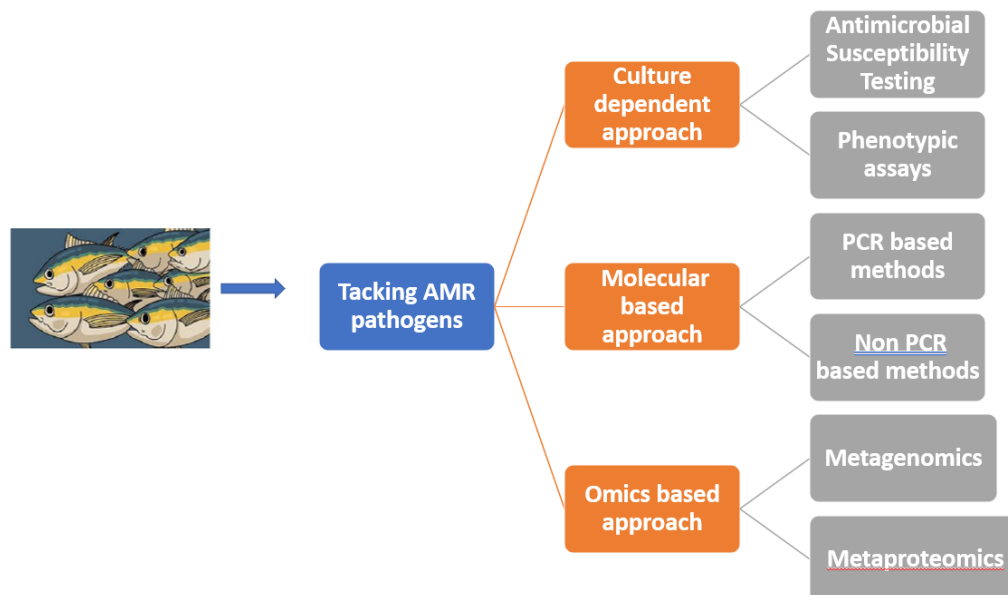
Tacking AMR pathogens

Culture dependent approach

Antimicrobial Susceptibility Testing

Phenotypic assays

Molecular based approach

PCR based methods

Non PCR based methods

Omics based approach

Metagenomics

Metaproteomics